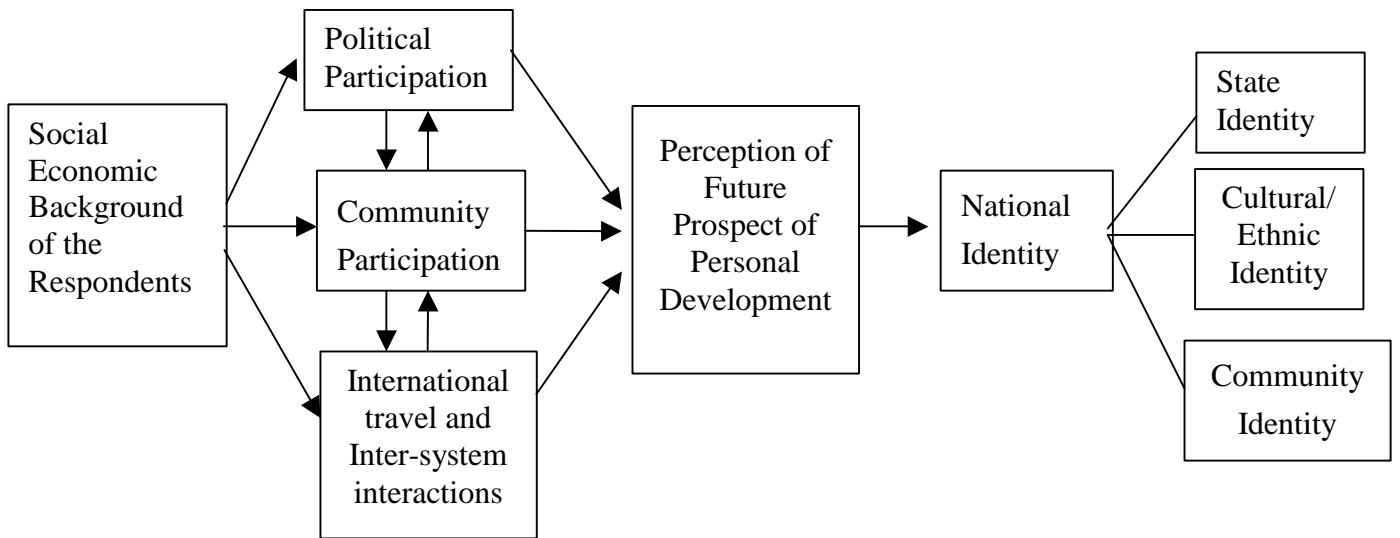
Social Economic Background of the Respondents

Political Participation

Community Participation

International travel and Inter-system interactions

Perception of Future Prospect of Personal Development

National Identity

State Identity

Cultural/ Ethnic Identity

Community Identity